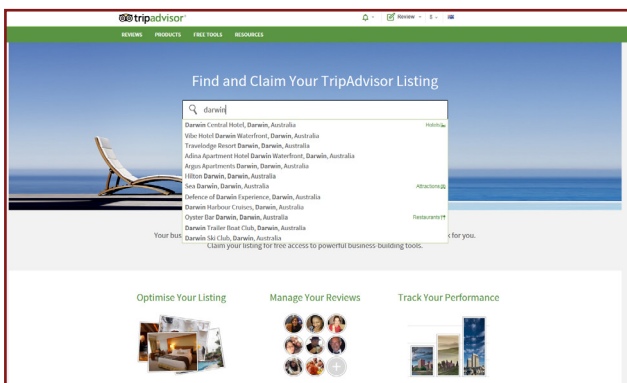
tripadvisor

Review · $ ·

REVIEWS PRODUCTS FREE TOOLS RESOURCES

Find and Claim Your TripAdvisor Listing

darwin

Darwin Central Hotel, Darwin, Australia Hotels
Vibe Hotel Darwin Waterfront, Darwin, Australia
Travelodge Resort Darwin, Darwin, Australia
Adina Apartment Hotel Darwin Waterfront, Darwin, Australia
Argus Apartments Darwin, Darwin, Australia
Hilton Darwin, Darwin, Australia
Sea Darwin, Darwin, Australia Attractions
Defence of Darwin Experience, Darwin, Australia
Darwin Harbour Cruises, Darwin, Australia
Oyster Bar Darwin, Darwin, Australia Restaurants
Darwin Trailer Boat Club, Darwin, Australia
Darwin Ski Club, Darwin, Australia

Your bus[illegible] s for you.
Claim your listing for free access to powerful business-building tools.

Optimise Your Listing

Manage Your Reviews

Track Your Performance